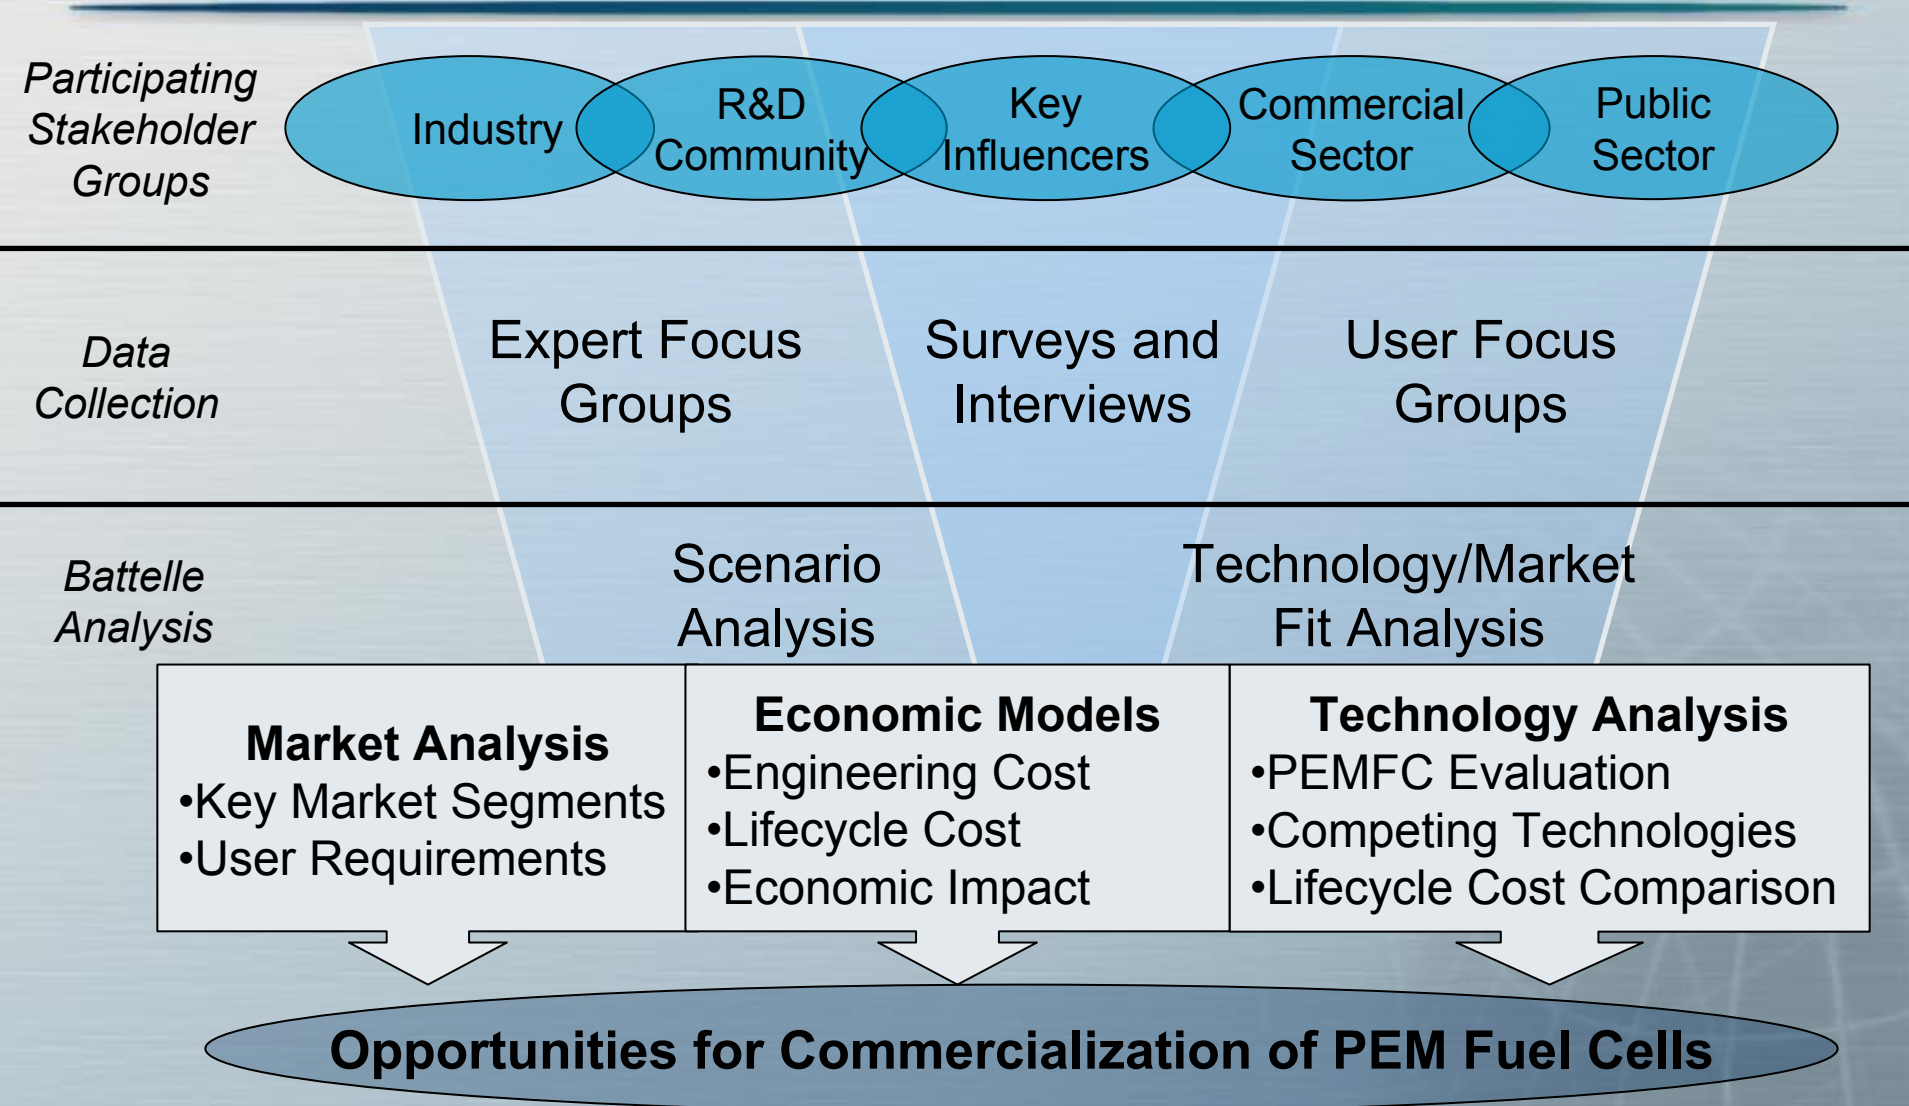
Participating Stakeholder Groups

Industry

R&D Community

Key Influencers

Commercial Sector

Public Sector

Data Collection

Expert Focus Groups

Surveys and Interviews

User Focus Groups

Battelle Analysis

Scenario Analysis

Technology/Market Fit Analysis

Market Analysis
•Key Market Segments
•User Requirements

Economic Models
•Engineering Cost
•Lifecycle Cost
•Economic Impact

Technology Analysis
•PEMFC Evaluation
•Competing Technologies
•Lifecycle Cost Comparison

Opportunities for Commercialization of PEM Fuel Cells